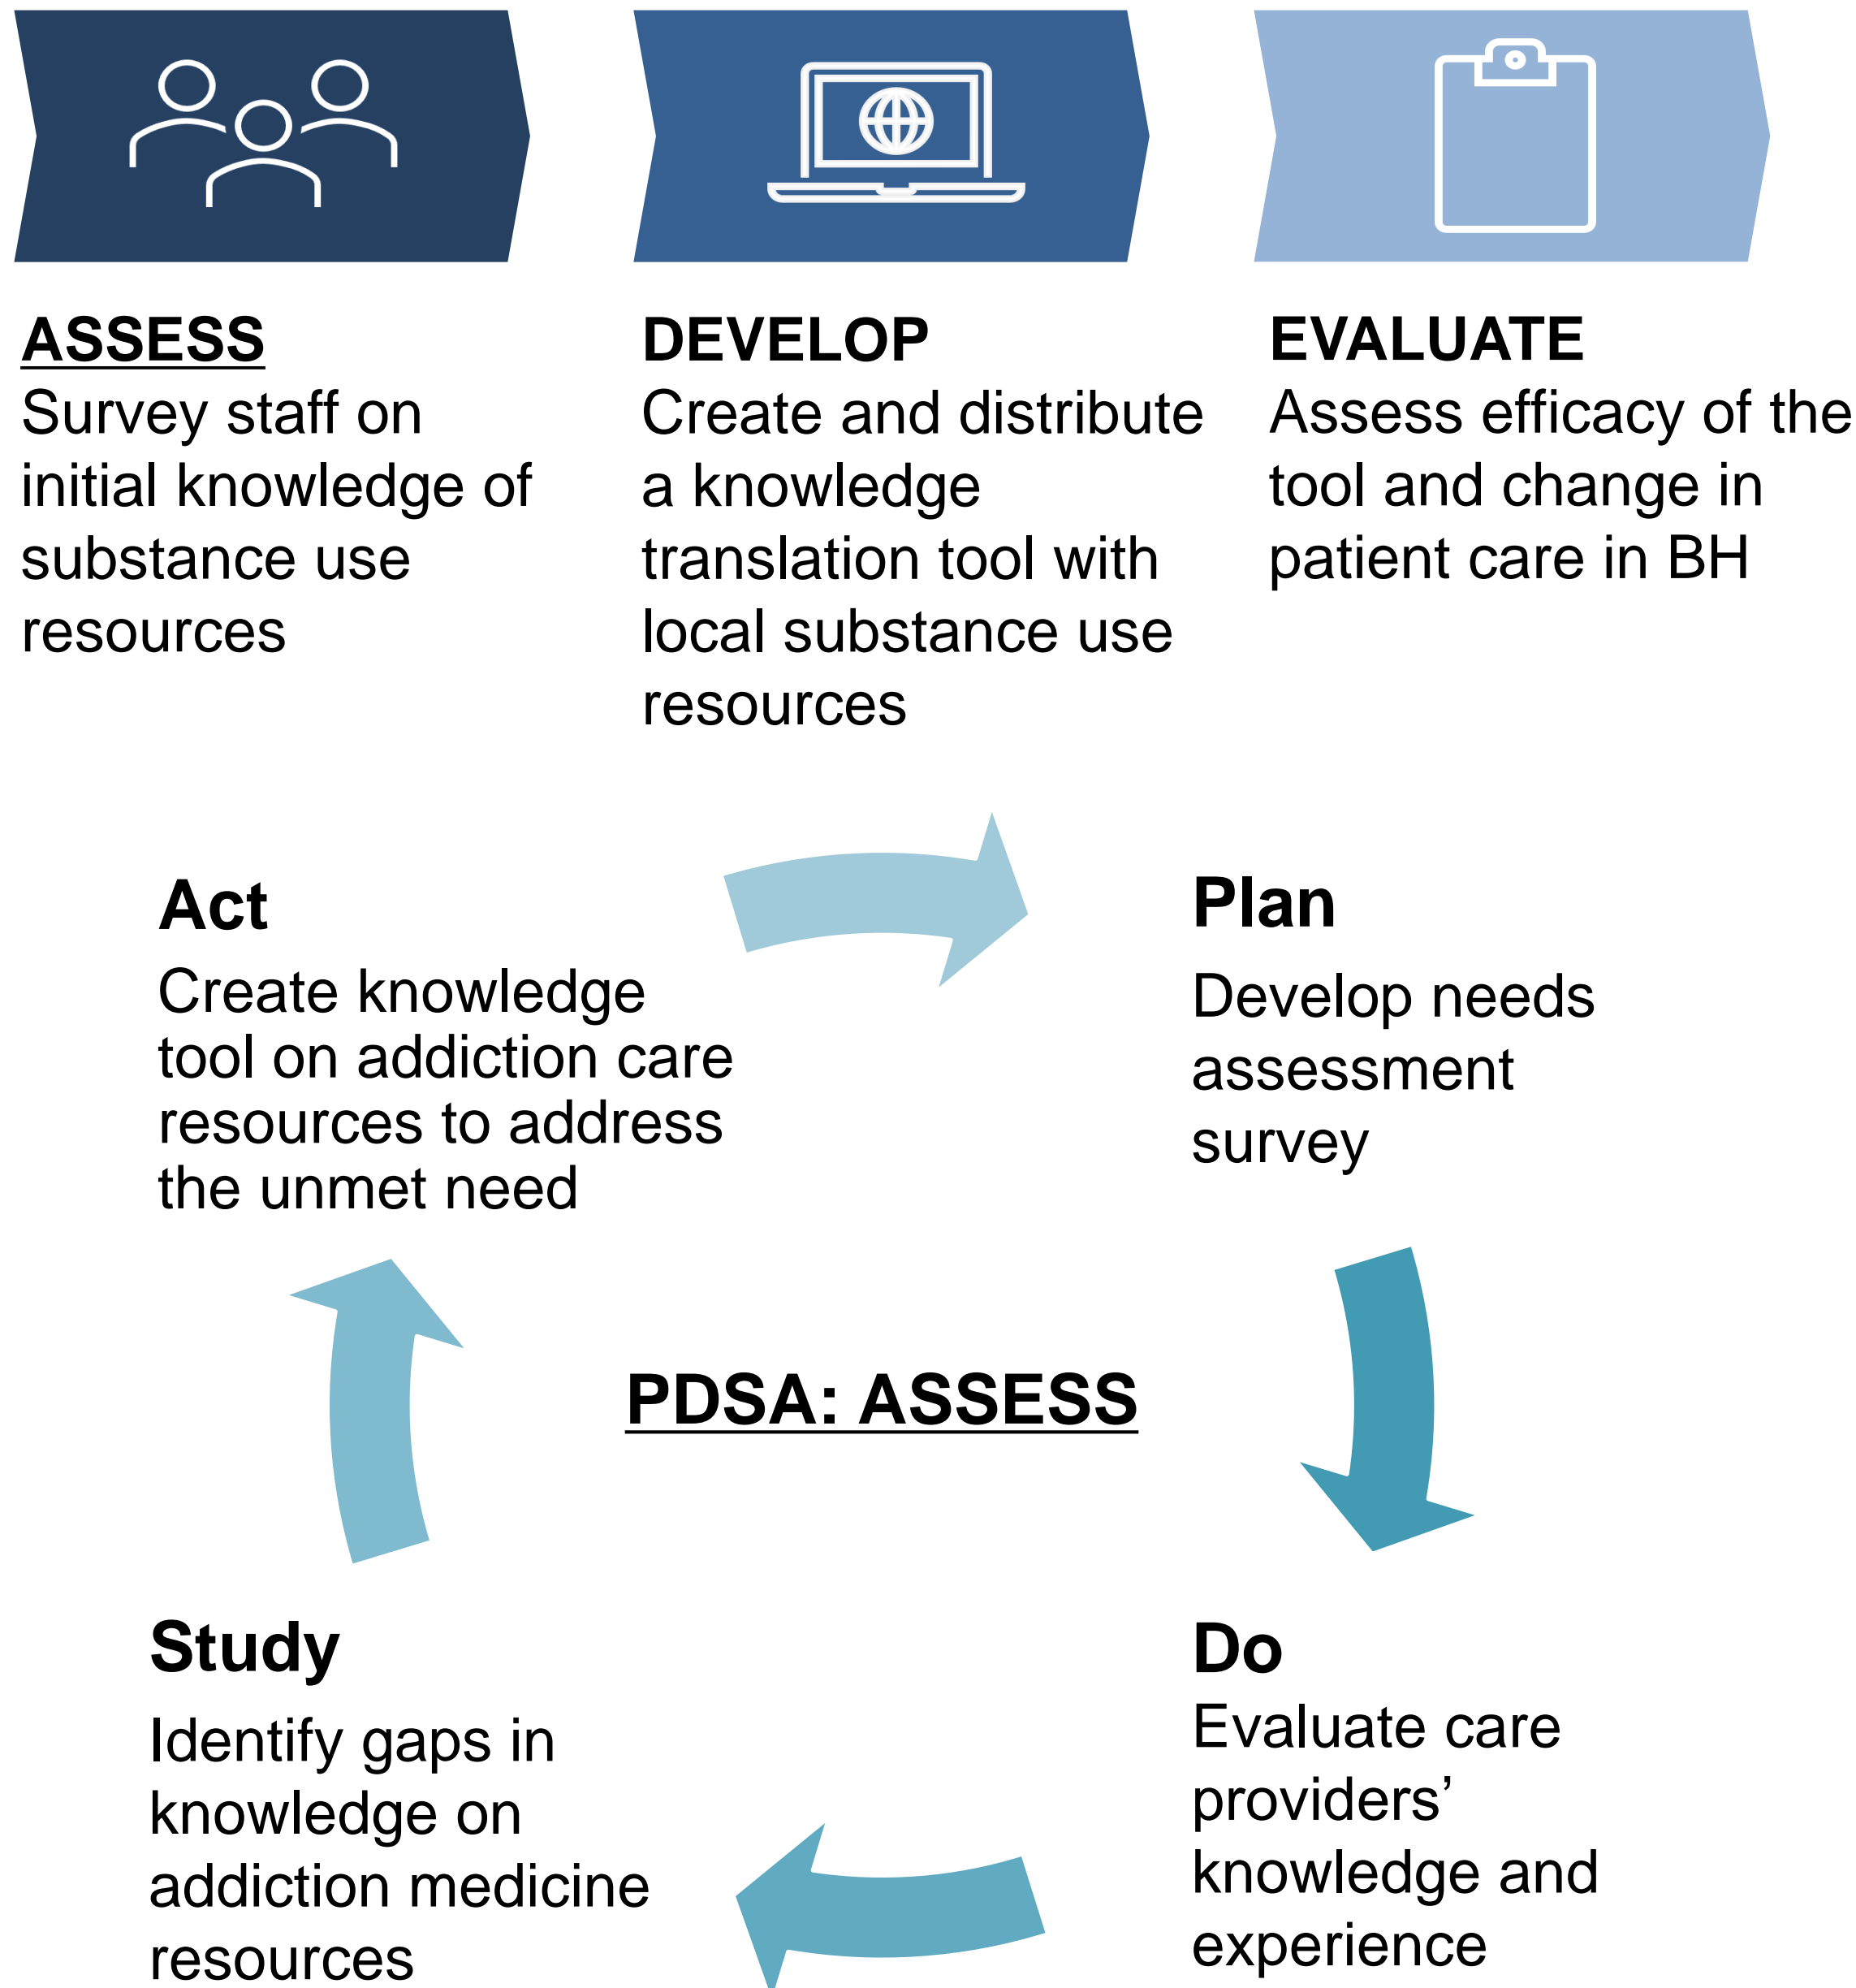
ASSESS
Survey staff on initial knowledge of substance use resources

DEVELOP
Create and distribute a knowledge translation tool with local substance use resources

EVALUATE
Assess efficacy of the tool and change in patient care in BH

Act
Create knowledge tool on addiction care resources to address the unmet need

Plan
Develop needs assessment survey

PDSA: ASSESS

Study
Identify gaps in knowledge on addiction medicine resources

Do
Evaluate care providers' knowledge and experience